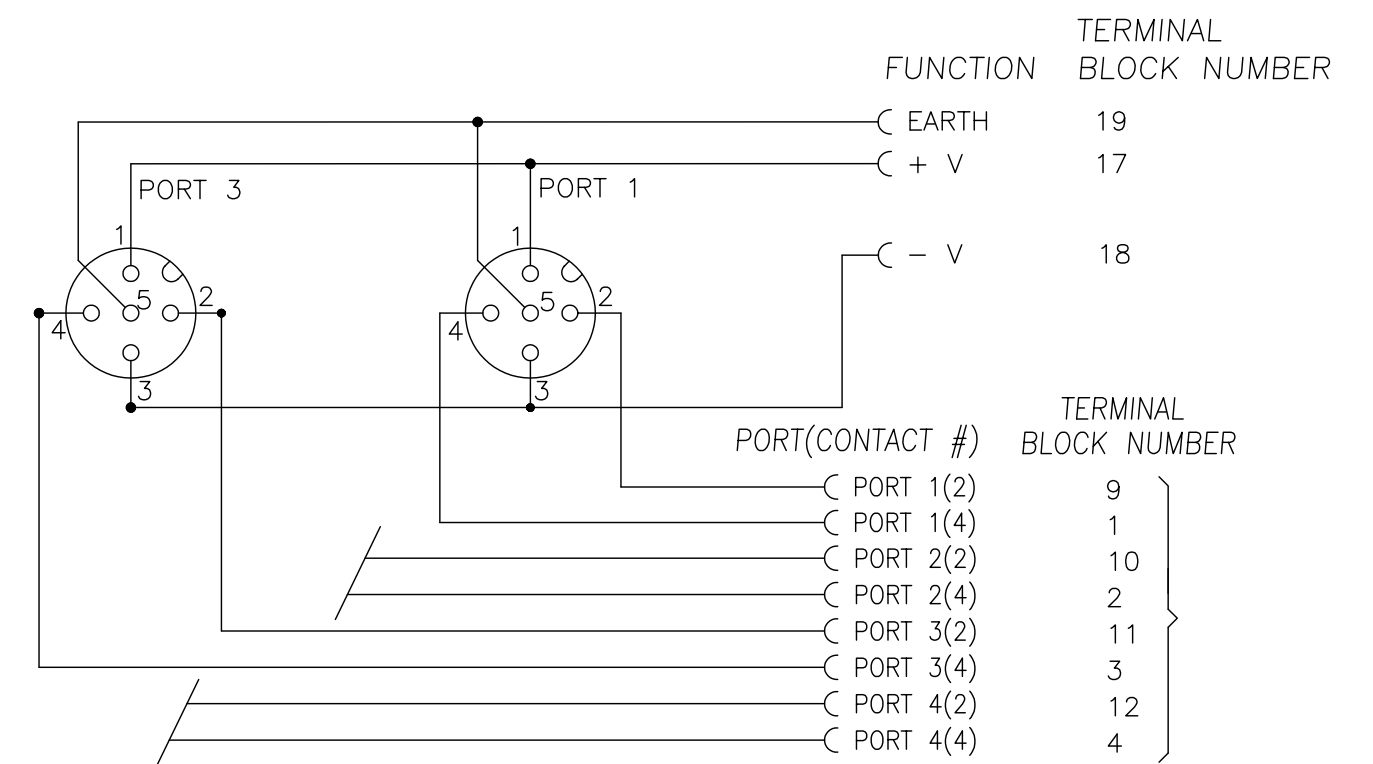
| FUNCTION | TERMINAL BLOCK NUMBER |
|---|---|
| EARTH | 19 |
| + V | 17 |
| – V | 18 |

PORT 3
1
5
2
4
3

PORT 1
1
5
2
4
3

| PORT(CONTACT #) | TERMINAL BLOCK NUMBER |
|---|---|
| PORT 1(2) | 9 |
| PORT 1(4) | 1 |
| PORT 2(2) | 10 |
| PORT 2(4) | 2 |
| PORT 3(2) | 11 |
| PORT 3(4) | 3 |
| PORT 4(2) | 12 |
| PORT 4(4) | 4 |